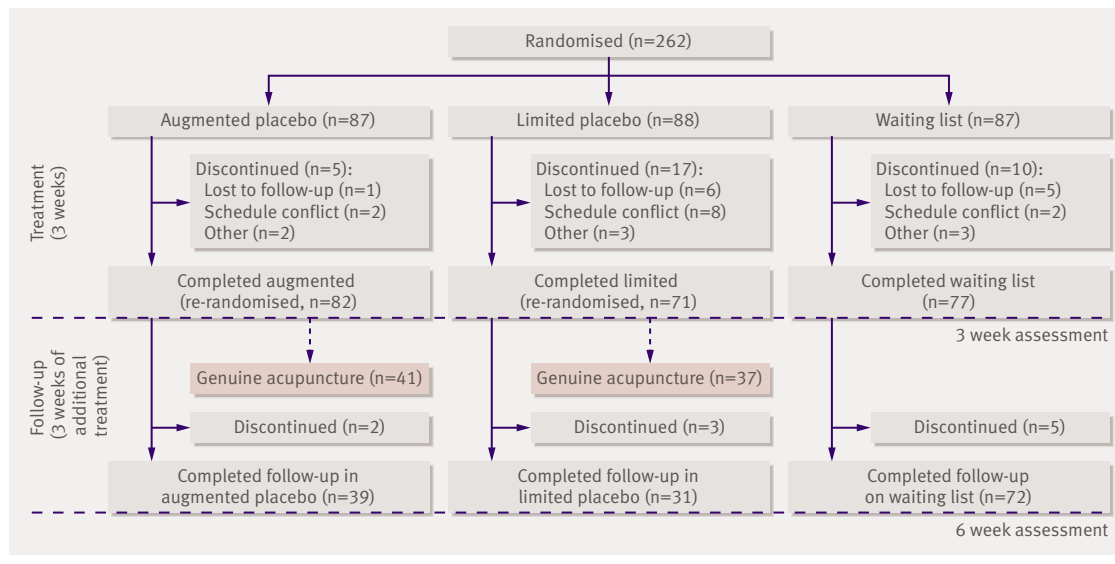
Randomised (n=262)

Augmented placebo (n=87)

Limited placebo (n=88)

Waiting list (n=87)

Treatment (3 weeks)

Discontinued (n=5):
Lost to follow-up (n=1)
Schedule conflict (n=2)
Other (n=2)

Discontinued (n=17):
Lost to follow-up (n=6)
Schedule conflict (n=8)
Other (n=3)

Discontinued (n=10):
Lost to follow-up (n=5)
Schedule conflict (n=2)
Other (n=3)

Completed augmented (re-randomised, n=82)

Completed limited (re-randomised, n=71)

Completed waiting list (n=77)

3 week assessment

Follow-up (3 weeks of additional treatment)

Genuine acupuncture (n=41)

Genuine acupuncture (n=37)

Discontinued (n=2)

Discontinued (n=3)

Discontinued (n=5)

Completed follow-up in augmented placebo (n=39)

Completed follow-up in limited placebo (n=31)

Completed follow-up on waiting list (n=72)

6 week assessment